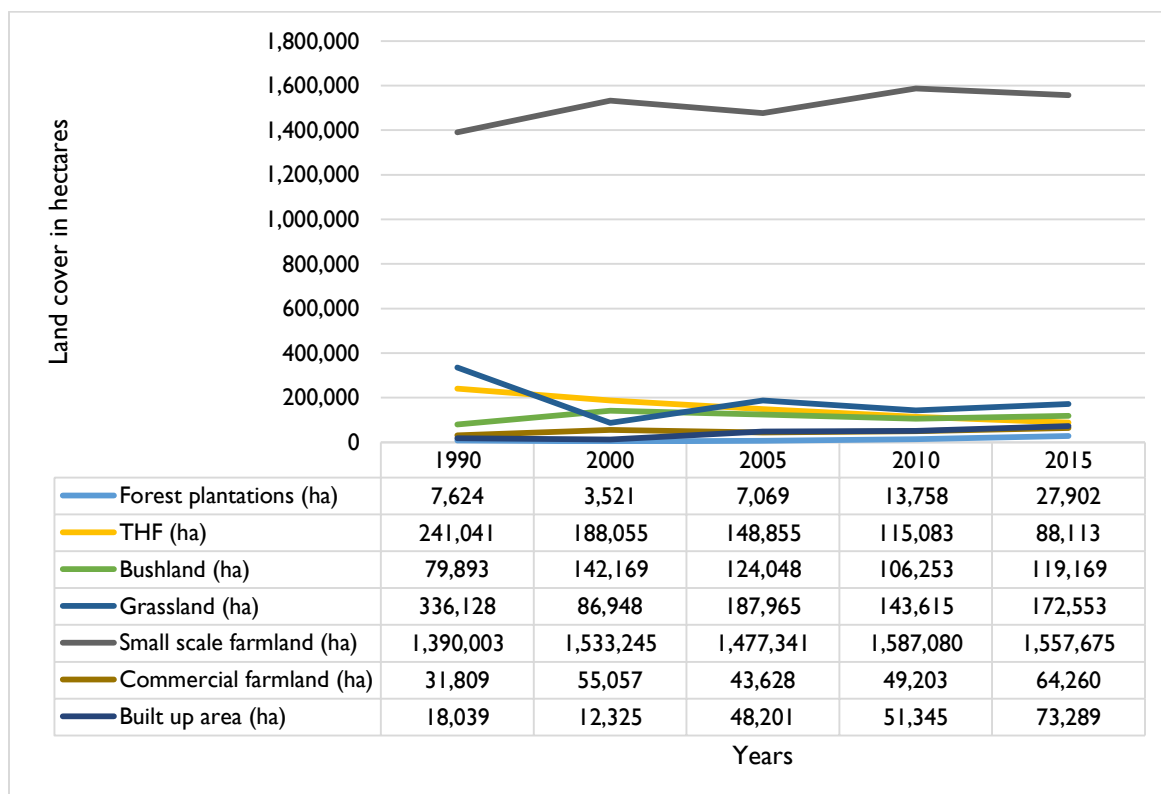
Land cover in hectares

1,800,000
1,600,000
1,400,000
1,200,000
1,000,000
800,000
600,000
400,000
200,000
0

| | 1990 | 2000 | 2005 | 2010 | 2015 |
|---|---|---|---|---|---|
| Forest plantations (ha) | 7,624 | 3,521 | 7,069 | 13,758 | 27,902 |
| THF (ha) | 241,041 | 188,055 | 148,855 | 115,083 | 88,113 |
| Bushland (ha) | 79,893 | 142,169 | 124,048 | 106,253 | 119,169 |
| Grassland (ha) | 336,128 | 86,948 | 187,965 | 143,615 | 172,553 |
| Small scale farmland (ha) | 1,390,003 | 1,533,245 | 1,477,341 | 1,587,080 | 1,557,675 |
| Commercial farmland (ha) | 31,809 | 55,057 | 43,628 | 49,203 | 64,260 |
| Built up area (ha) | 18,039 | 12,325 | 48,201 | 51,345 | 73,289 |

Years